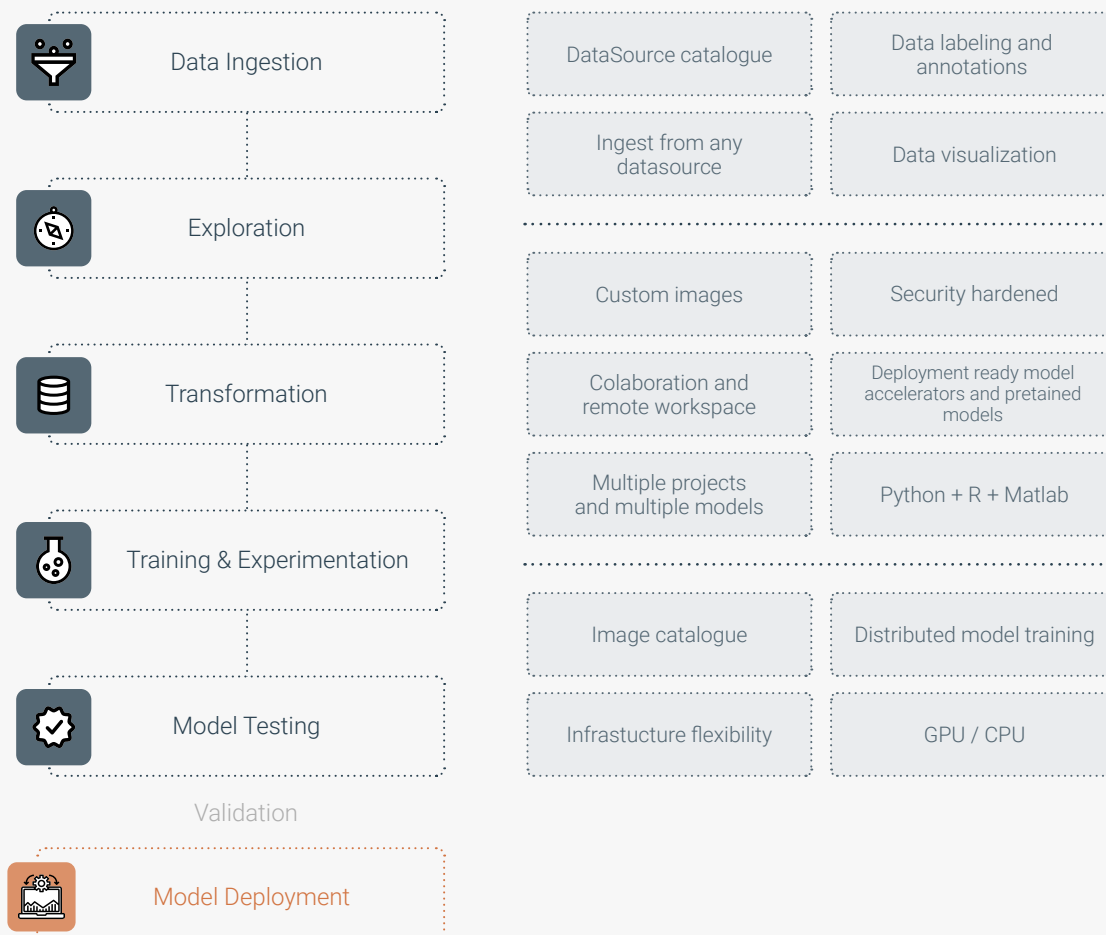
Data Ingestion

Exploration

Transformation

Training & Experimentation

Model Testing

Validation

Model Deployment

DataSource catalogue

Data labeling and annotations

Ingest from any datasource

Data visualization

Custom images

Security hardened

Colaboration and remote workspace

Deployment ready model accelerators and pretained models

Multiple projects and multiple models

Python + R + Matlab

Image catalogue

Distributed model training

Infrastucture flexibility

GPU / CPU